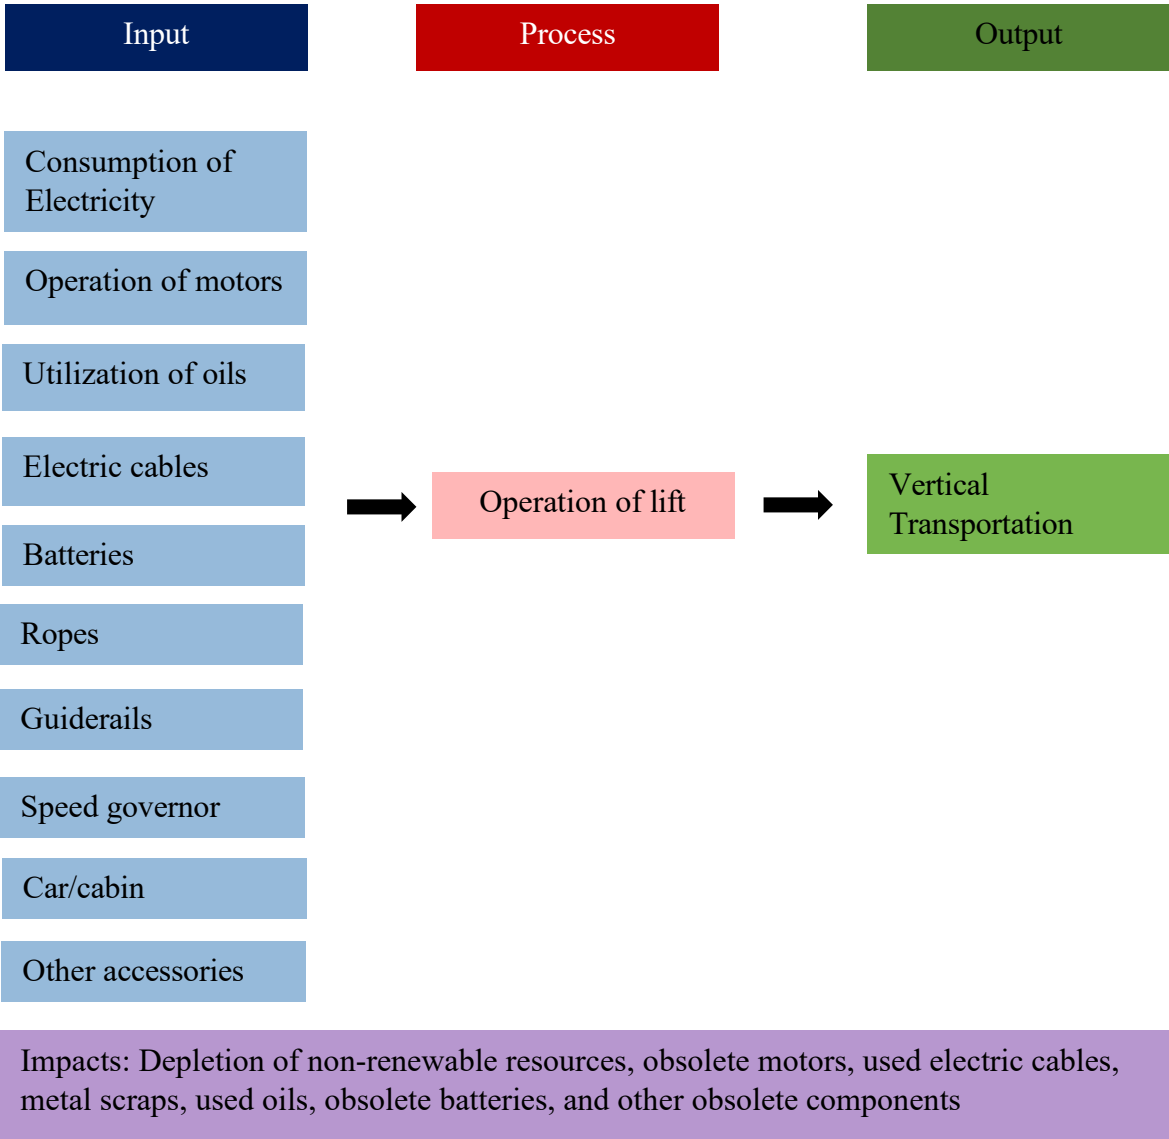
Input

Process

Output

Consumption of Electricity

Operation of motors

Utilization of oils

Electric cables

Batteries

Ropes

Guiderails

Speed governor

Car/cabin

Other accessories

Operation of lift

Vertical Transportation

Impacts: Depletion of non-renewable resources, obsolete motors, used electric cables, metal scraps, used oils, obsolete batteries, and other obsolete components